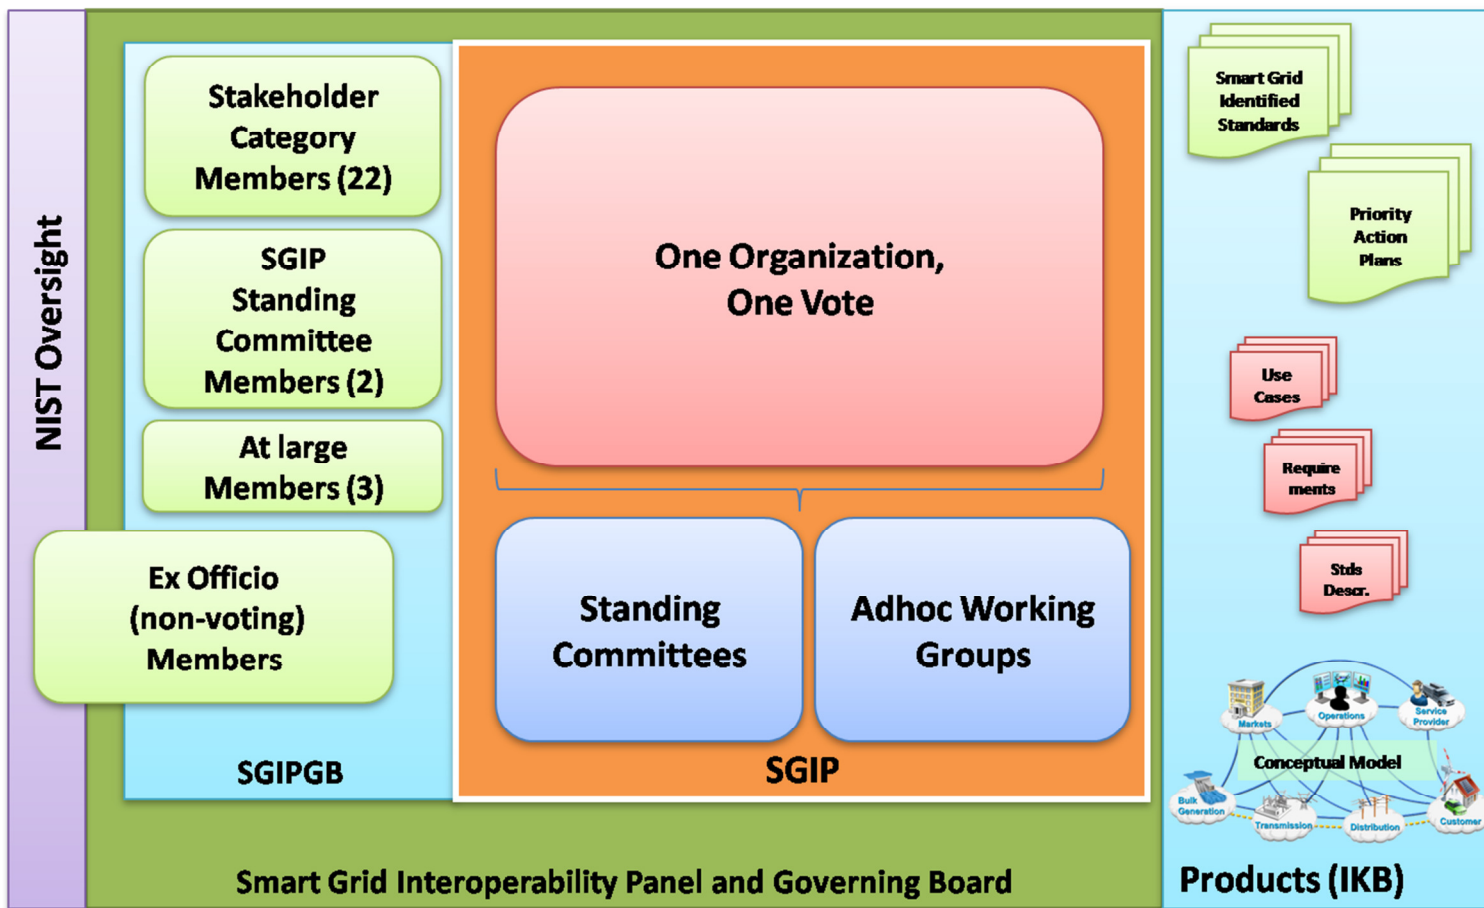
NIST Oversight

Stakeholder Category Members (22)

SGIP Standing Committee Members (2)

At large Members (3)

Ex Officio (non-voting) Members

SGIPGB

One Organization, One Vote

Standing Committees

Adhoc Working Groups

SGIP

Smart Grid Interoperability Panel and Governing Board

Smart Grid Identified Standards

Priority Action Plans

Use Cases

Require ments

Stds Descr.

Markets

Operations

Service Provider

Conceptual Model

Bulk Generation

Transmission

Distribution

Customer

Products (IKB)